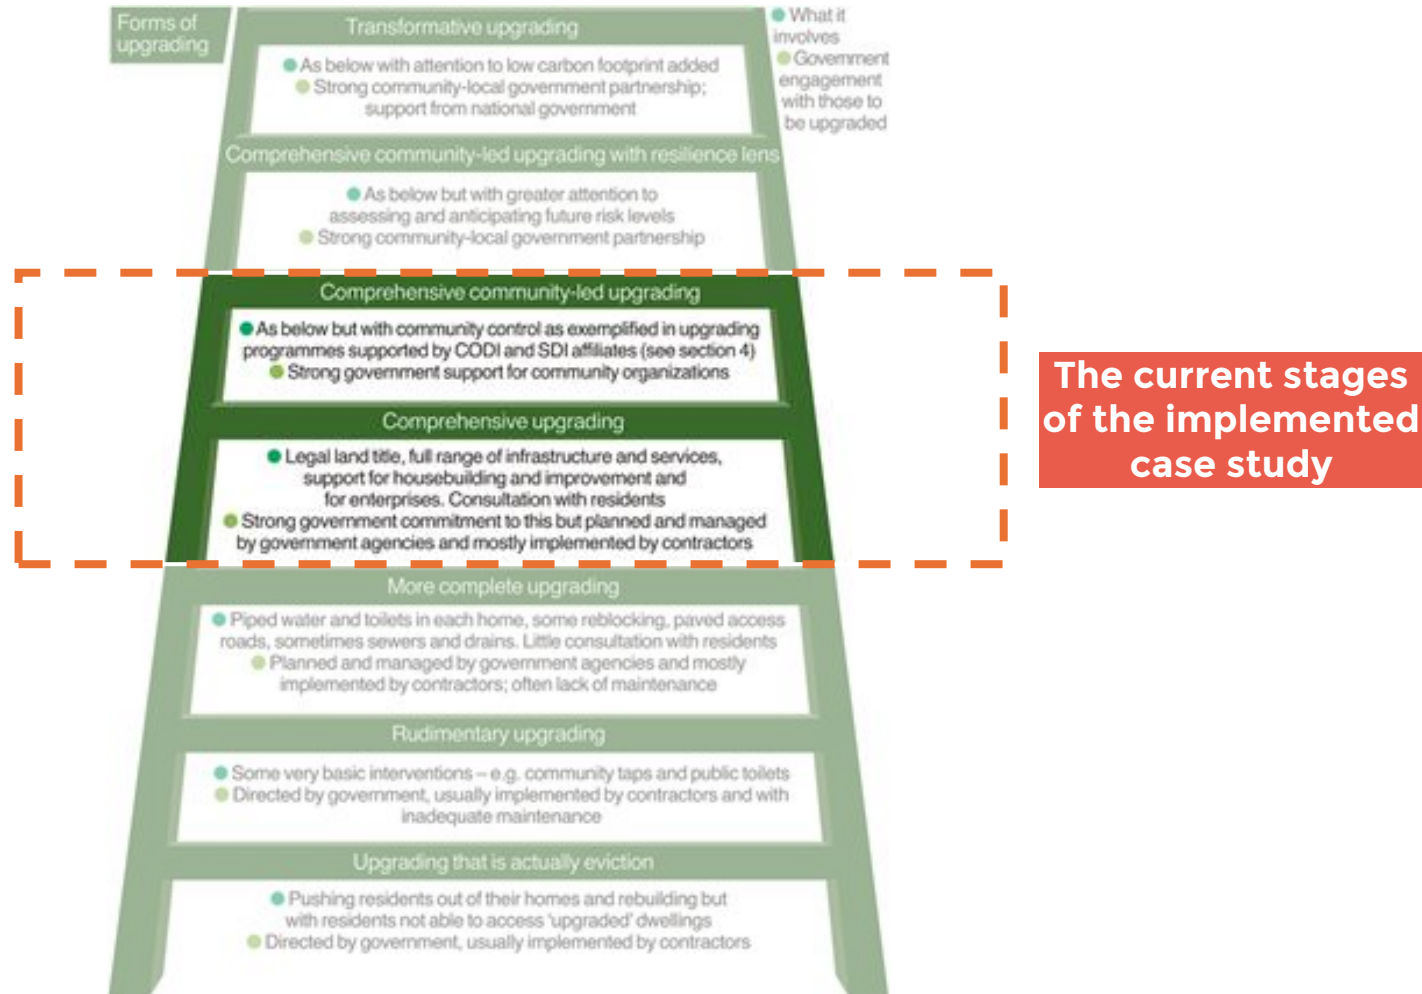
Forms of upgrading

What it involves

Government engagement with those to be upgraded

Transformative upgrading

As below with attention to low carbon footprint added
Strong community-local government partnership; support from national government

Comprehensive community-led upgrading with resilience lens

As below but with greater attention to assessing and anticipating future risk levels
Strong community-local government partnership

Comprehensive community-led upgrading

As below but with community control as exemplified in upgrading programmes supported by CODI and SDI affiliates (see section 4)
Strong government support for community organizations

Comprehensive upgrading

Legal land title, full range of infrastructure and services, support for housebuilding and improvement and for enterprises. Consultation with residents
Strong government commitment to this but planned and managed by government agencies and mostly implemented by contractors

The current stages of the implemented case study

More complete upgrading

Piped water and toilets in each home, some reblocking, paved access roads, sometimes sewers and drains. Little consultation with residents
Planned and managed by government agencies and mostly implemented by contractors; often lack of maintenance

Rudimentary upgrading

Some very basic interventions – e.g. community taps and public toilets
Directed by government, usually implemented by contractors and with inadequate maintenance

Upgrading that is actually eviction

Pushing residents out of their homes and rebuilding but with residents not able to access 'upgraded' dwellings
Directed by government, usually implemented by contractors